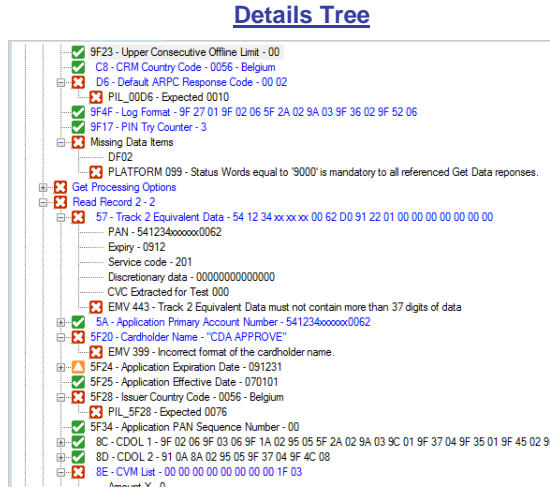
Details Tree

9F23 - Upper Consecutive Offline Limit - 00
C8 - CRM Country Code - 0056 - Belgium
D6 - Default ARPC Response Code - 00 02
PIL_00D6 - Expected 0010
9F4F - Log Format - 9F 27 01 9F 02 06 5F 2A 02 9A 03 9F 36 02 9F 52 06
9F17 - PIN Try Counter - 3
Missing Data Items
DF02
PLATFORM 099 - Status Words equal to '9000' is mandatory to all referenced Get Data reponses.
Get Processing Options
Read Record 2 - 2
57 - Track 2 Equivalent Data - 54 12 34 xx xx xx 00 62 D0 91 22 01 00 00 00 00 00 00 00
PAN - 541234xxxxxx0062
Expiry - 0912
Service code - 201
Discretionary data - 00000000000000
CVC Extracted for Test 000
EMV 443 - Track 2 Equivalent Data must not contain more than 37 digits of data
5A - Application Primary Account Number - 541234xxxxxx0062
5F20 - Cardholder Name - "CDA APPROVE"
EMV 399 - Incorrect format of the cardholder name.
5F24 - Application Expiration Date - 091231
5F25 - Application Effective Date - 070101
5F28 - Issuer Country Code - 0056 - Belgium
PIL_5F28 - Expected 0076
5F34 - Application PAN Sequence Number - 00
8C - CDOL 1 - 9F 02 06 9F 03 06 9F 1A 02 95 05 5F 2A 02 9A 03 9C 01 9F 37 04 9F 35 01 9F 45 02 9F
8D - CDOL 2 - 91 0A 8A 02 95 05 9F 37 04 9F 4C 08
8E - CVM List - 00 00 00 00 00 00 00 00 1F 03
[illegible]